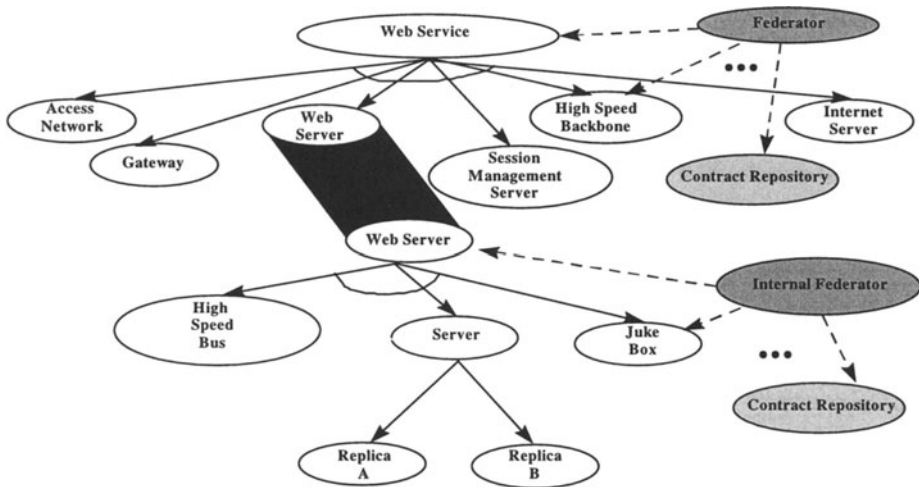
Web Service

Federator

•••

Access Network

Web Server

High Speed Backbone

Internet Server

Gateway

Session Management Server

Contract Repository

Web Server

Internal Federator

High Speed Bus

Server

Juke Box

•••

Contract Repository

Replica A

Replica B